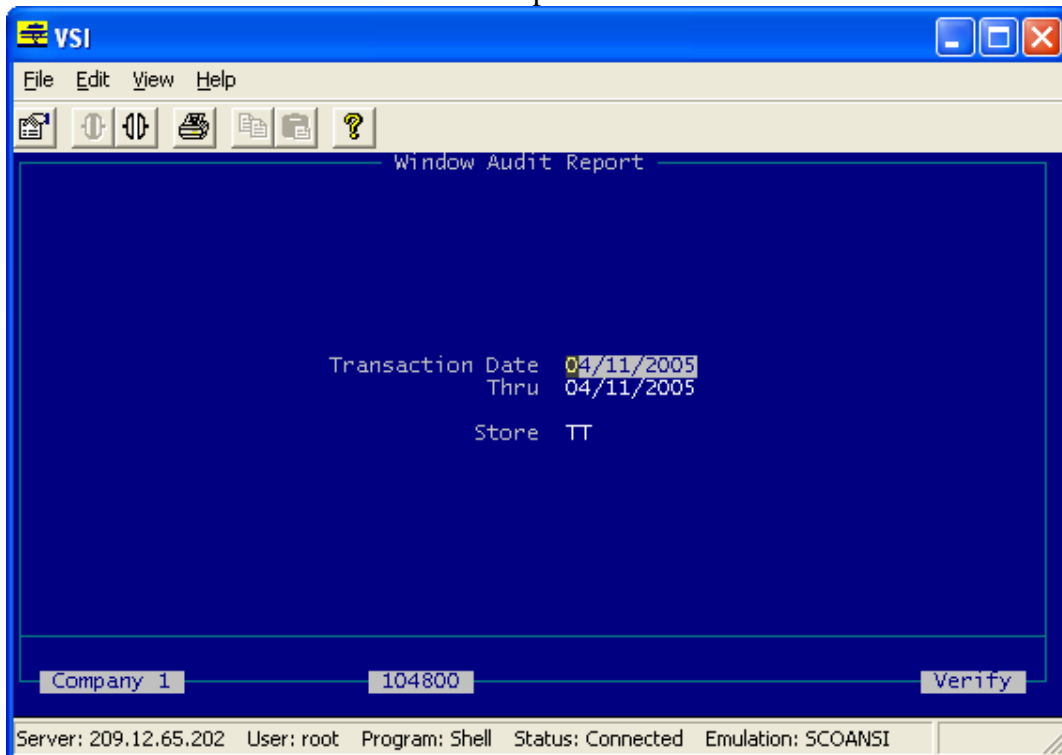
VSI

File Edit View Help

Window Audit Report

Transaction Date 04/11/2005
Thru 04/11/2005

Store TT

Company 1
104800
Verify

Server: 209.12.65.202 User: root Program: Shell Status: Connected Emulation: SCOANSI